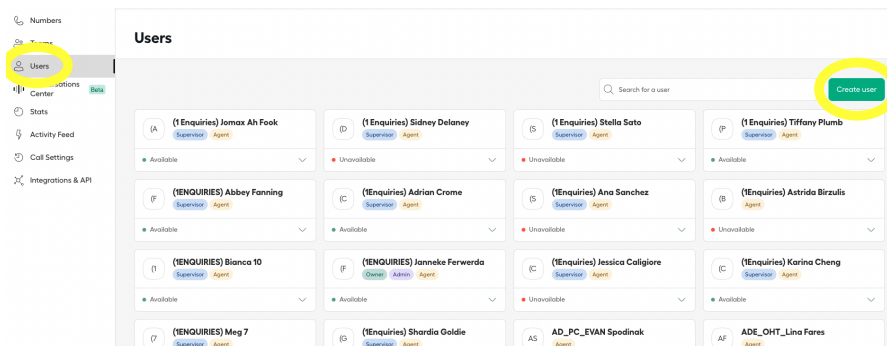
Numbers
T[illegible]
Users
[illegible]ations Center Beta
Stats
Activity Feed
Call Settings
Integrations & API

Users

Search for a user
Create user

(A
(1 Enquiries) Jomax Ah Fook
Supervisor Agent
Available

(D
(1 Enquiries) Sidney Delaney
Supervisor Agent
Unavailable

(S
(1 Enquiries) Stella Sato
Supervisor Agent
Unavailable

(P
(1 Enquiries) Tiffany Plumb
Supervisor Agent
Available

(F
(1ENQUIRIES) Abbey Fanning
Supervisor Agent
Available

(C
(1Enquiries) Adrian Crome
Supervisor Agent
Available

(S
(1Enquiries) Ana Sanchez
Supervisor Agent
Unavailable

(B
(1Enquiries) Astrida Birzulis
Agent
Unavailable

(1
(1ENQUIRIES) Bianca 10
Supervisor Agent
Available

(F
(1ENQUIRIES) Janneke Ferwerda
Owner Admin Agent
Available

(C
(1Enquiries) Jessica Caligiore
Supervisor Agent
Unavailable

(C
(1Enquiries) Karina Cheng
Supervisor Agent
Available

(7
(1ENQUIRIES) Meg 7
Supervisor Agent

(G
(1Enquiries) Shardia Goldie
Supervisor Agent

AS
AD_PC_EVAN Spodinak
Agent

AF
ADE_OHT_Lina Fares
Agent